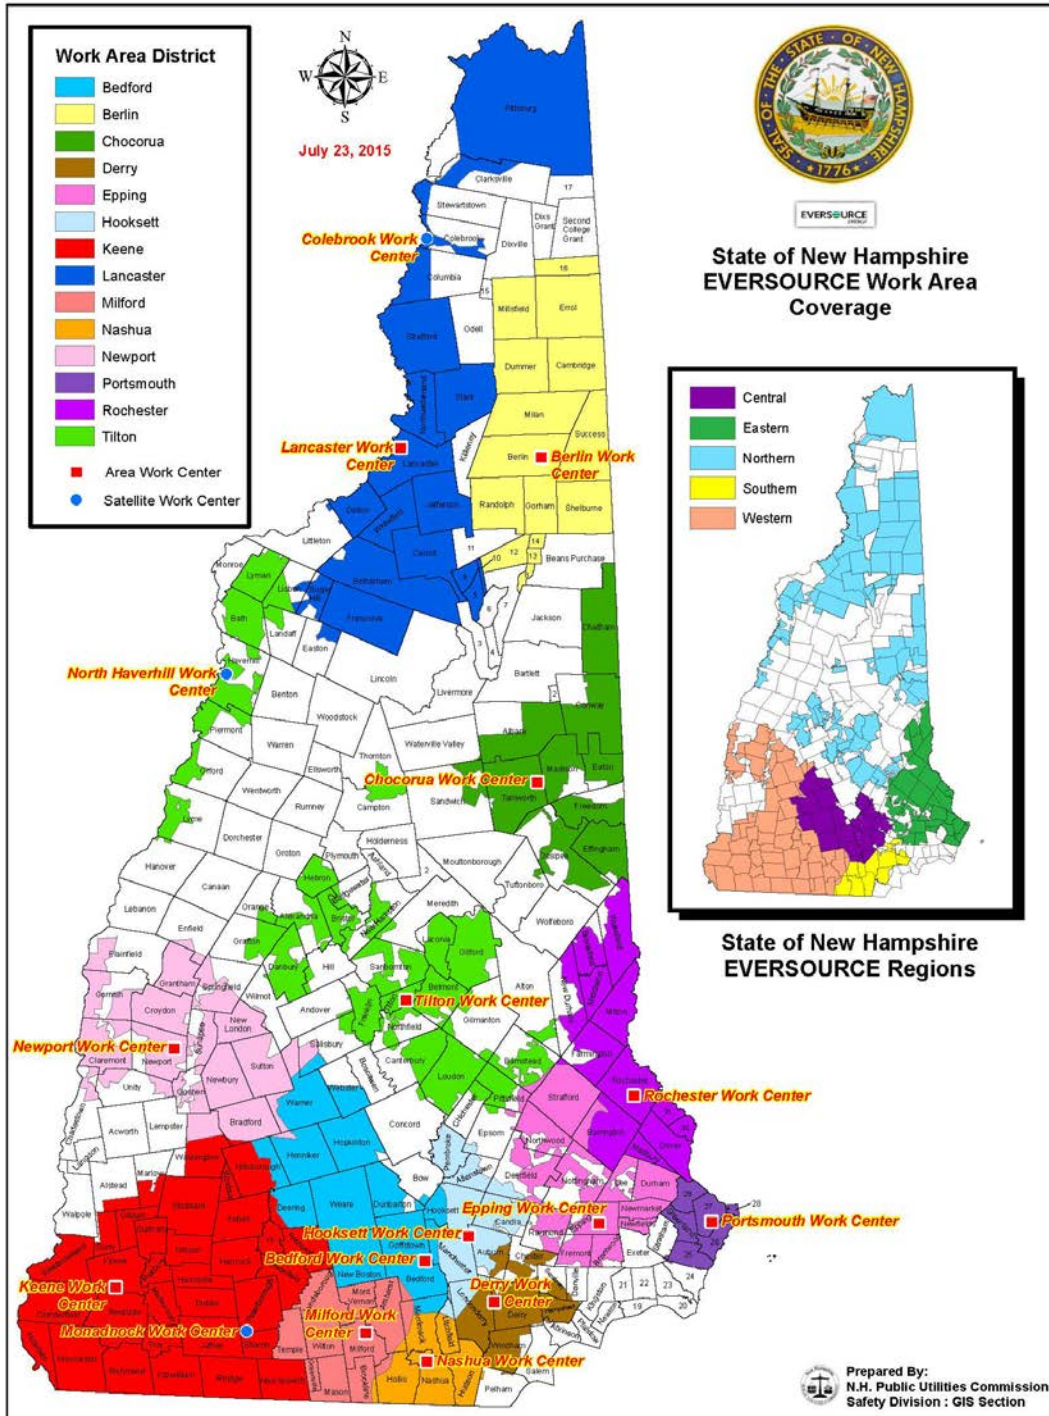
Work Area District
Bedford
Berlin
Chocorua
Derry
Epping
Hooksett
Keene
Lancaster
Milford
Nashua
Newport
Portsmouth
Rochester
Tilton
Area Work Center
Satellite Work Center

N
W E
S

July 23, 2015

SEAL OF THE STATE OF NEW HAMPSHIRE 1776

EVERSOURCE

State of New Hampshire
EVERSOURCE Work Area
Coverage

Central
Eastern
Northern
Southern
Western

State of New Hampshire
EVERSOURCE Regions

Colebrook Work Center
Lancaster Work Center
Berlin Work Center
North Haverhill Work Center
Chocorua Work Center
Tilton Work Center
Newport Work Center
Rochester Work Center
Epping Work Center
Portsmouth Work Center
Hooksett Work Center
Bedford Work Center
Keene Work Center
Derry Work Center
Milford Work Center
Monadnock Work Center
Nashua Work Center

Pittsburg
Clarksville
Stewartstown
Colebrook
Dixville
Dixs Grant
Second College Grant
17
16
Columbia
15
Millsfield
Errol
Odell
Stratford
Dummer
Cambridge
Stark
Milan
Success
Berlin
Lancaster
Jefferson
Randolph
Gorham
Shelburne
Dalton
Carroll
Littleton
Bethlehem
Beans Purchase
Monroe
Lyman
Lisbon
Franconia
Bath
Landaff
Easton
Jackson
Chatham
Haverhill
Lincoln
Bartlett
Benton
Livermore
Conway
Woodstock
Albany
Piermont
Warren
Waterville Valley
Madison
Eaton
Thornton
Tamworth
Orford
Wentworth
Ellsworth
Freedom
Campton
Sandwich
Rumney
Lyme
Dorchester
Effingham
Holderness
Groton
Hanover
Plymouth
Ashland
Moultonborough
Ossipee
Tuftonboro
Canaan
Hebron
Orange
Bristol
Meredith
Lebanon
Enfield
Alexandria
Wolfeboro
Grafton
Gilford
Laconia
Plainfield
Danbury
Hill
Sanbornton
Alton
Grantham
Springfield
Belmont
Wilmot
Cornish
Croydon
Andover
Franklin
Northfield
Gilmanton
New London
Milton
Claremont
Newport
Salisbury
Farmington
Sutton
Canterbury
Barnstead
Unity
Goshen
Newbury
Loudon
Rochester
Pittsfield
Webster
Strafford
Warner
Bradford
Concord
Acworth
Lempster
Hopkinton
Epsom
Barrington
Northwood
Henniker
Dover
Alstead
Marlow
Washington
Hillsborough
Deerfield
Nottingham
Durham
Bow
Walpole
Stoddard
Weare
Dunbarton
Hooksett
Newmarket
Deering
Candia
Raymond
Exeter
Goffstown
Fremont
Auburn
New Boston
Bedford
Chester
Mont Vernon
Derry
Milford
Temple
Wilton
Windham
Salem
Hollis
Nashua
Pelham
Mason
Rindge
Jaffrey
Dublin
Fitzwilliam
Troy
Keene
Marlborough
Harrisville
Sullivan
Gilsum
Hancock
Antrim
Nelson
Peterborough
Merrimack
Londonderry
Hudson
Litchfield
Atkinson
Plaistow
Newton
Kingston
Danville
28
21
22
23
24
19
20
14
13
12
11
10

Prepared By:
N.H. Public Utilities Commission
Safety Division : GIS Section